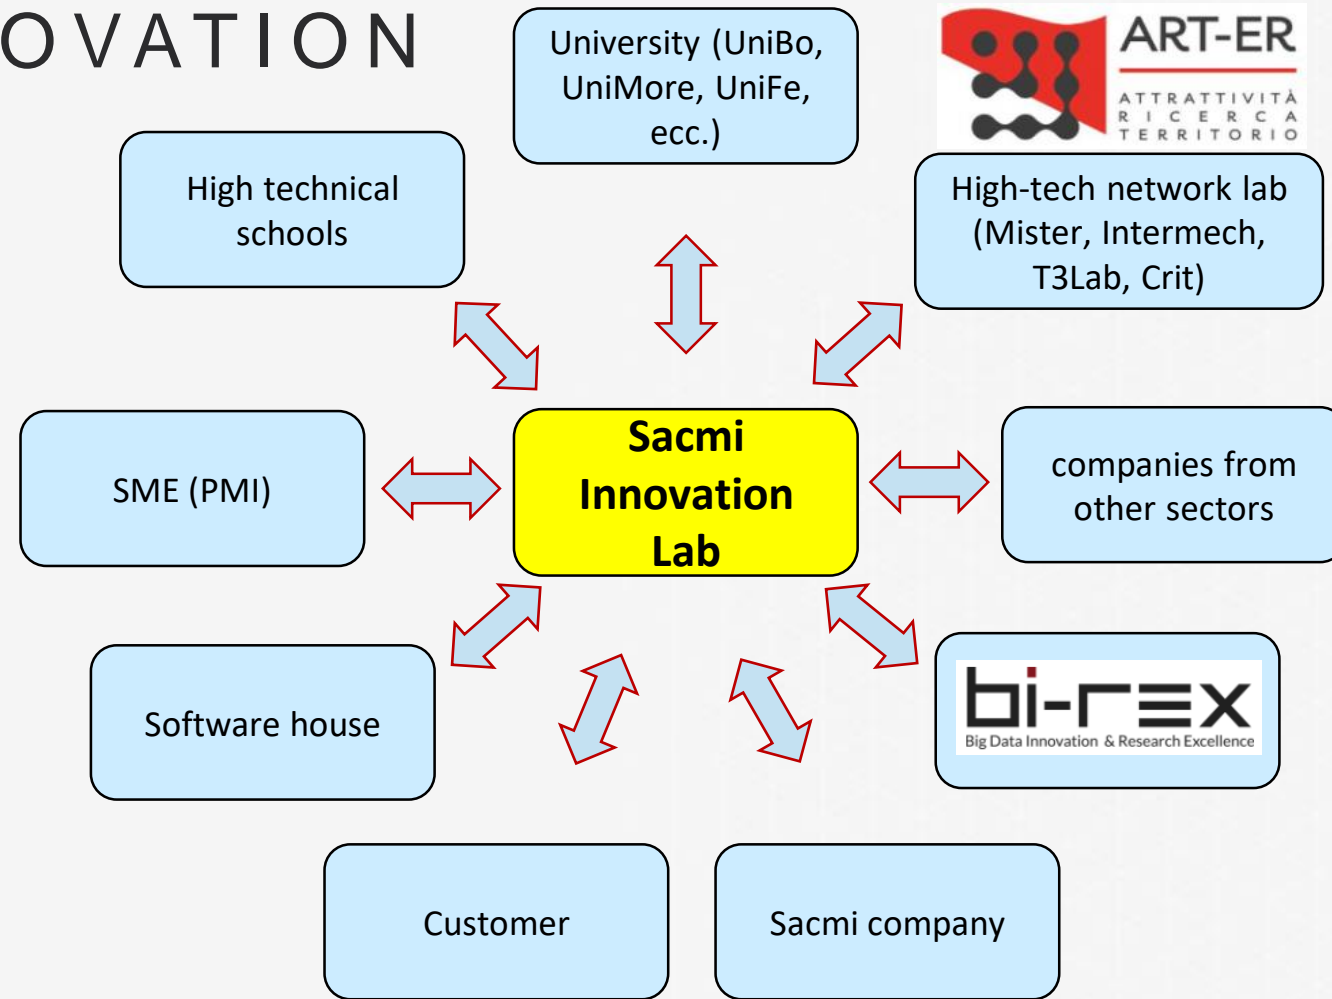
OVATION

University (UniBo, UniMore, UniFe, ecc.)

ART-ER
ATTRATTIVITÀ
RICERCA
TERRITORIO

High technical schools

High-tech network lab (Mister, Intermech, T3Lab, Crit)

SME (PMI)

Sacmi Innovation Lab

companies from other sectors

Software house

bi-rex
Big Data Innovation & Research Excellence

Customer

Sacmi company